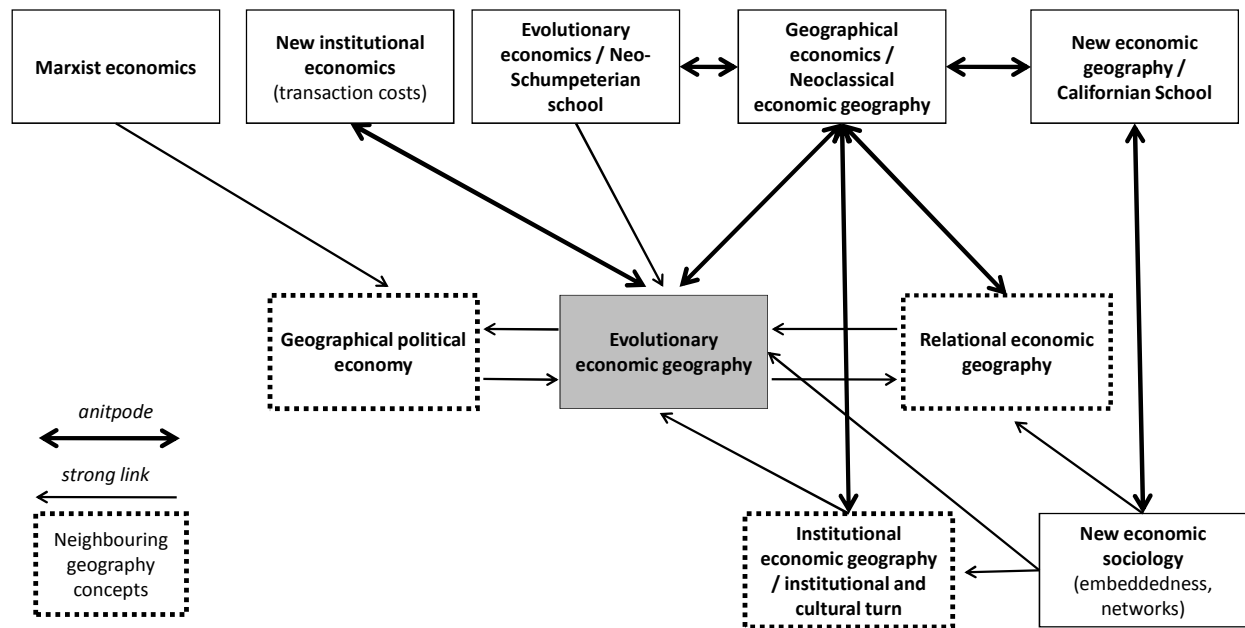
Marxist economics

New institutional economics (transaction costs)

Evolutionary economics / Neo-Schumpeterian school

Geographical economics / Neoclassical economic geography

New economic geography / Californian School

Geographical political economy

Evolutionary economic geography

Relational economic geography

anitpode

strong link

Neighbouring geography concepts

Institutional economic geography / institutional and cultural turn

New economic sociology (embeddedness, networks)